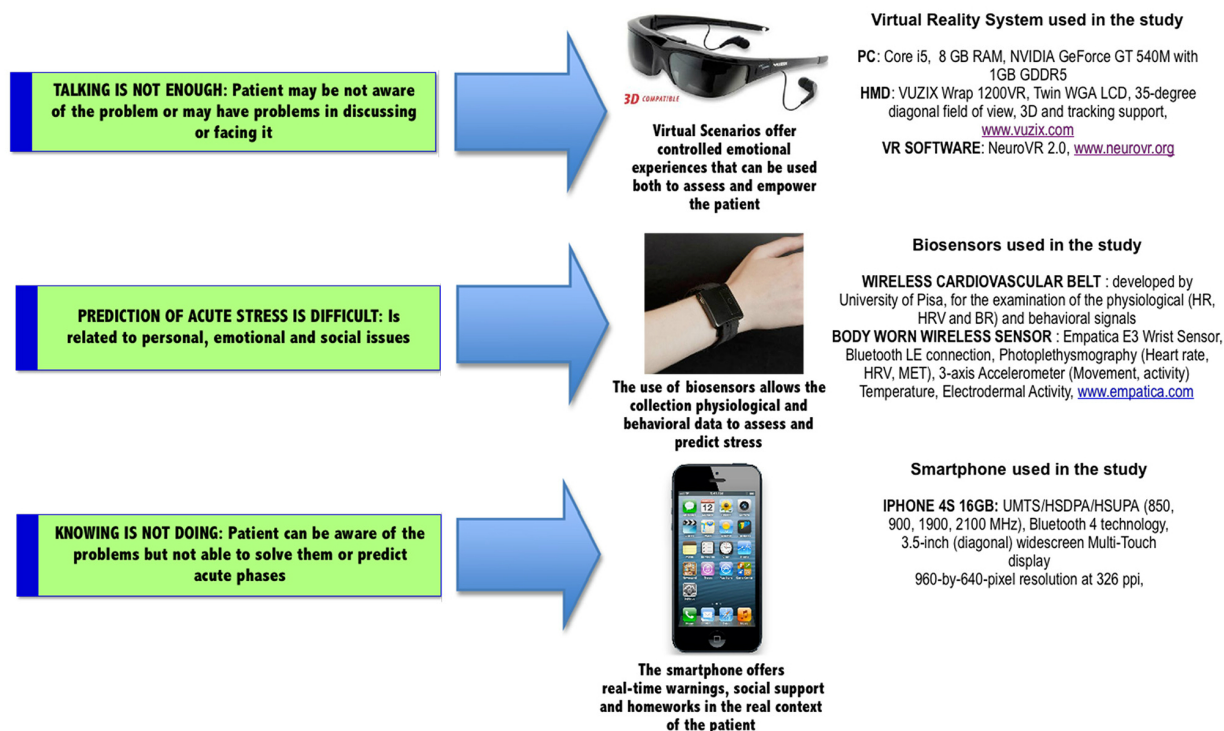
TALKING IS NOT ENOUGH: Patient may be not aware of the problem or may have problems in discussing or facing it

3D COMPATIBLE

Virtual Scenarios offer controlled emotional experiences that can be used both to assess and empower the patient

Virtual Reality System used in the study

PC: Core i5, 8 GB RAM, NVIDIA GeForce GT 540M with 1GB GDDR5
HMD: VUZIX Wrap 1200VR, Twin WGA LCD, 35-degree diagonal field of view, 3D and tracking support, www.vuzix.com
VR SOFTWARE: NeuroVR 2.0, www.neurovr.org

PREDICTION OF ACUTE STRESS IS DIFFICULT: Is related to personal, emotional and social issues

The use of biosensors allows the collection physiological and behavioral data to assess and predict stress

Biosensors used in the study

WIRELESS CARDIOVASCULAR BELT : developed by University of Pisa, for the examination of the physiological (HR, HRV and BR) and behavioral signals
BODY WORN WIRELESS SENSOR : Empatica E3 Wrist Sensor, Bluetooth LE connection, Photoplethysmography (Heart rate, HRV, MET), 3-axis Accelerometer (Movement, activity) Temperature, Electrodermal Activity, www.empatica.com

KNOWING IS NOT DOING: Patient can be aware of the problems but not able to solve them or predict acute phases

12

The smartphone offers real-time warnings, social support and homeworks in the real context of the patient

Smartphone used in the study

IPHONE 4S 16GB: UMTS/HSDPA/HSUPA (850, 900, 1900, 2100 MHz), Bluetooth 4 technology, 3.5-inch (diagonal) widescreen Multi-Touch display
960-by-640-pixel resolution at 326 ppi,